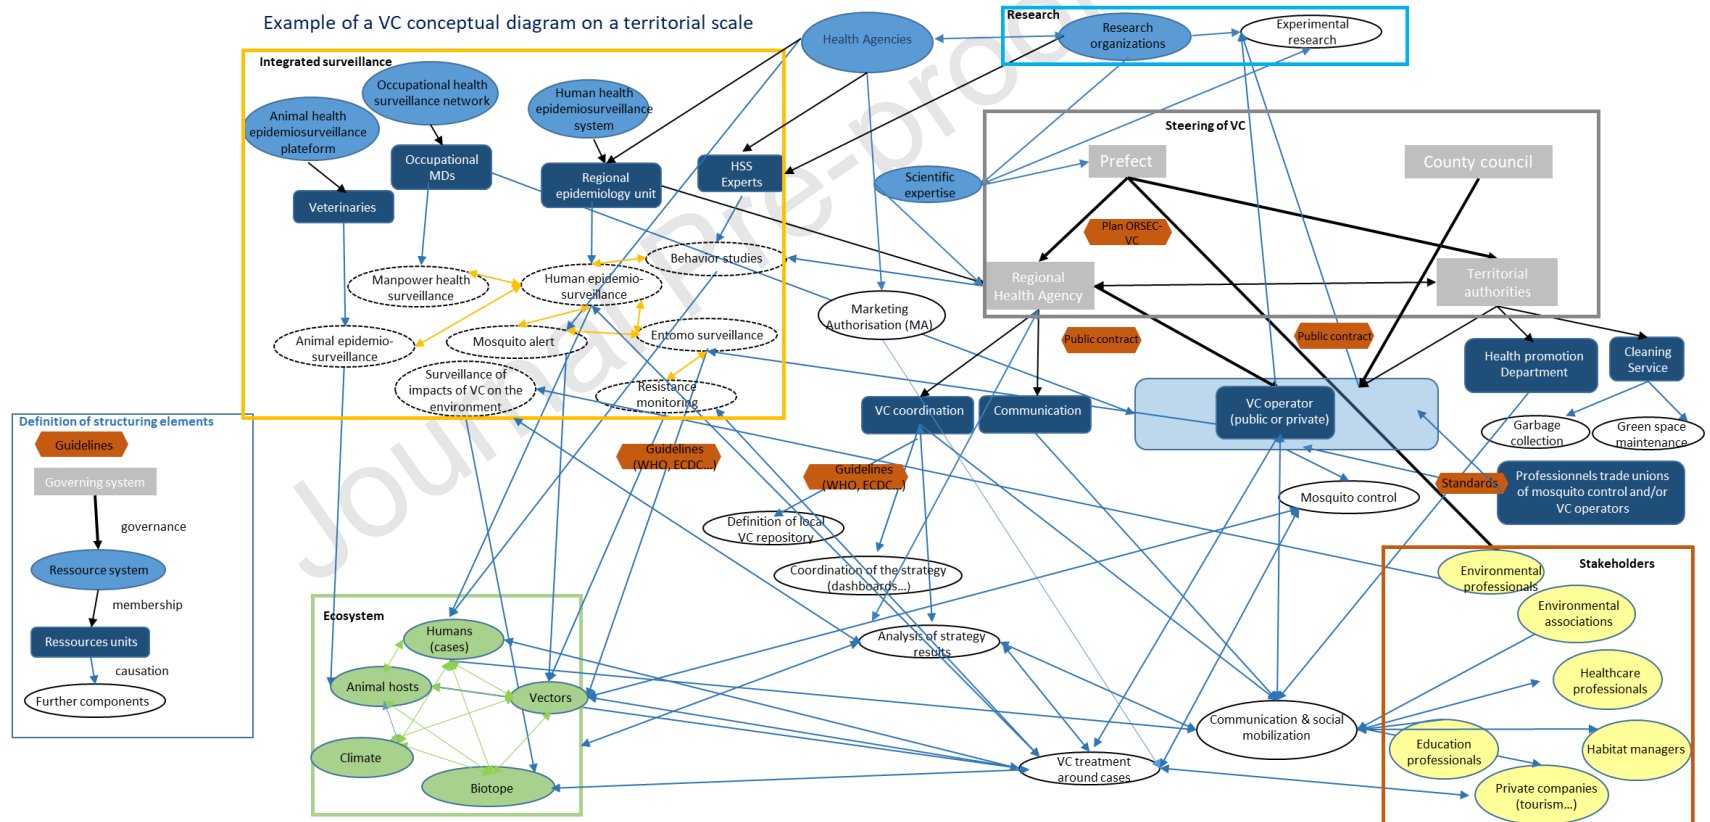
Example of a VC conceptual diagram on a territorial scale

Integrated surveillance

Animal health epidemiosurveillance plateform

Occupational health surveillance network

Human health epidemiosurveillance system

Occupational MDs

Regional epidemiology unit

HSS Experts

Veterinaries

Manpower health surveillance

Human epidemio-surveillance

Behavior studies

Animal epidemio-surveillance

Mosquito alert

Entomo surveillance

Surveillance of impacts of VC on the environment

Resistance monitoring

Health Agencies

Research

Research organizations

Experimental research

Steering of VC

Scientific expertise

Prefect

County council

Plan ORSEC-VC

Regional Health Agency

Territorial authorities

Marketing Authorisation (MA)

Public contract

Public contract

Health promotion Department

Cleaning Service

VC coordination

Communication

VC operator (public or private)

Garbage collection

Green space maintenance

Guidelines (WHO, ECDC...)

Guidelines (WHO, ECDC...)

Standards

Professionnels trade unions of mosquito control and/or VC operators

Mosquito control

Definition of local VC repository

Coordination of the strategy (dashboards...)

Analysis of strategy results

Definition of structuring elements

Guidelines

Governing system

governance

Ressource system

membership

Ressources units

causation

Further components

Ecosystem

Humans (cases)

Animal hosts

Vectors

Climate

Biotope

Communication & social mobilization

VC treatment around cases

Stakeholders

Environmental professionals

Environmental associations

Healthcare professionals

Education professionals

Habitat managers

Private companies (tourism...)

Journal Pre-proof